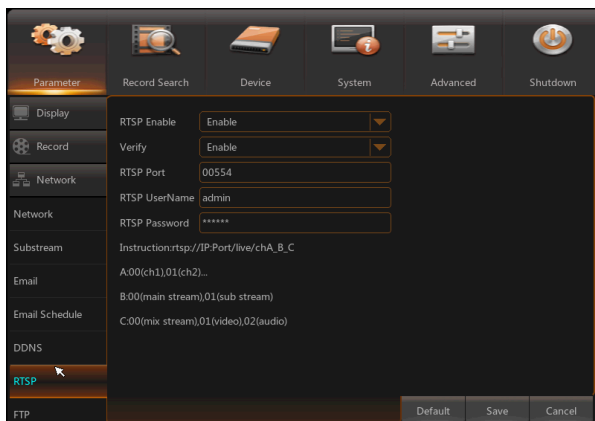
Parameter
Record Search
Device
System
Advanced
Shutdown

Display
Record
Network
Network
Substream
Email
Email Schedule
DDNS
RTSP
FTP

RTSP Enable Enable
Verify Enable
RTSP Port 00554
RTSP UserName admin
RTSP Password ******

Instruction:rtsp://IP:Port/live/chA_B_C

A:00(ch1),01(ch2)...

B:00(main stream),01(sub stream)

C:00(mix stream),01(video),02(audio)

Default
Save
Cancel